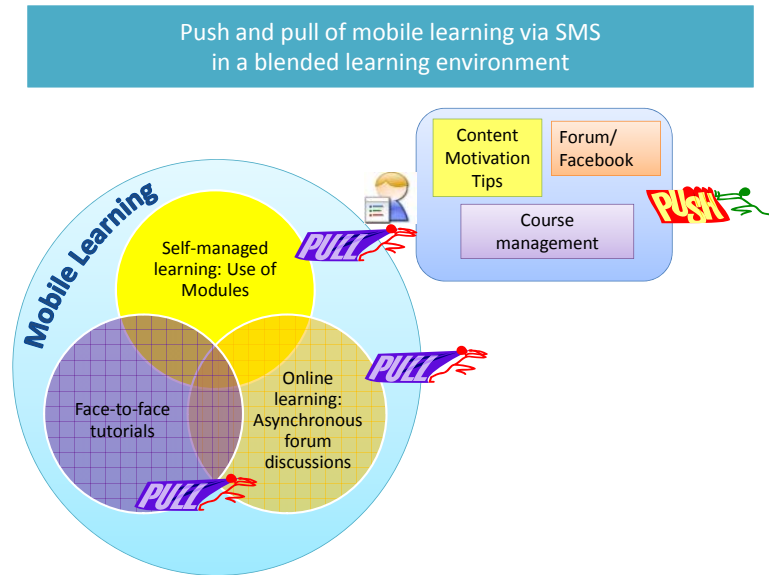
Push and pull of mobile learning via SMS in a blended learning environment

Content Motivation Tips

Forum/ Facebook

Course management

PUSH

Mobile Learning

Self-managed learning: Use of Modules

PULL

Online learning: Asynchronous forum discussions

PULL

Face-to-face tutorials

PULL